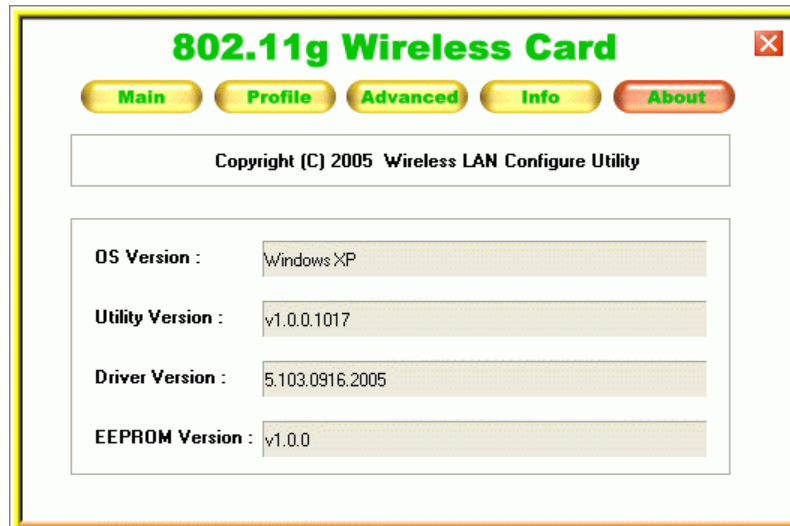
802.11g Wireless Card

Main Profile Advanced Info About

Copyright (C) 2005 Wireless LAN Configure Utility

OS Version : Windows XP

Utility Version : v1.0.0.1017

Driver Version : 5.103.0916.2005

EEPROM Version : v1.0.0